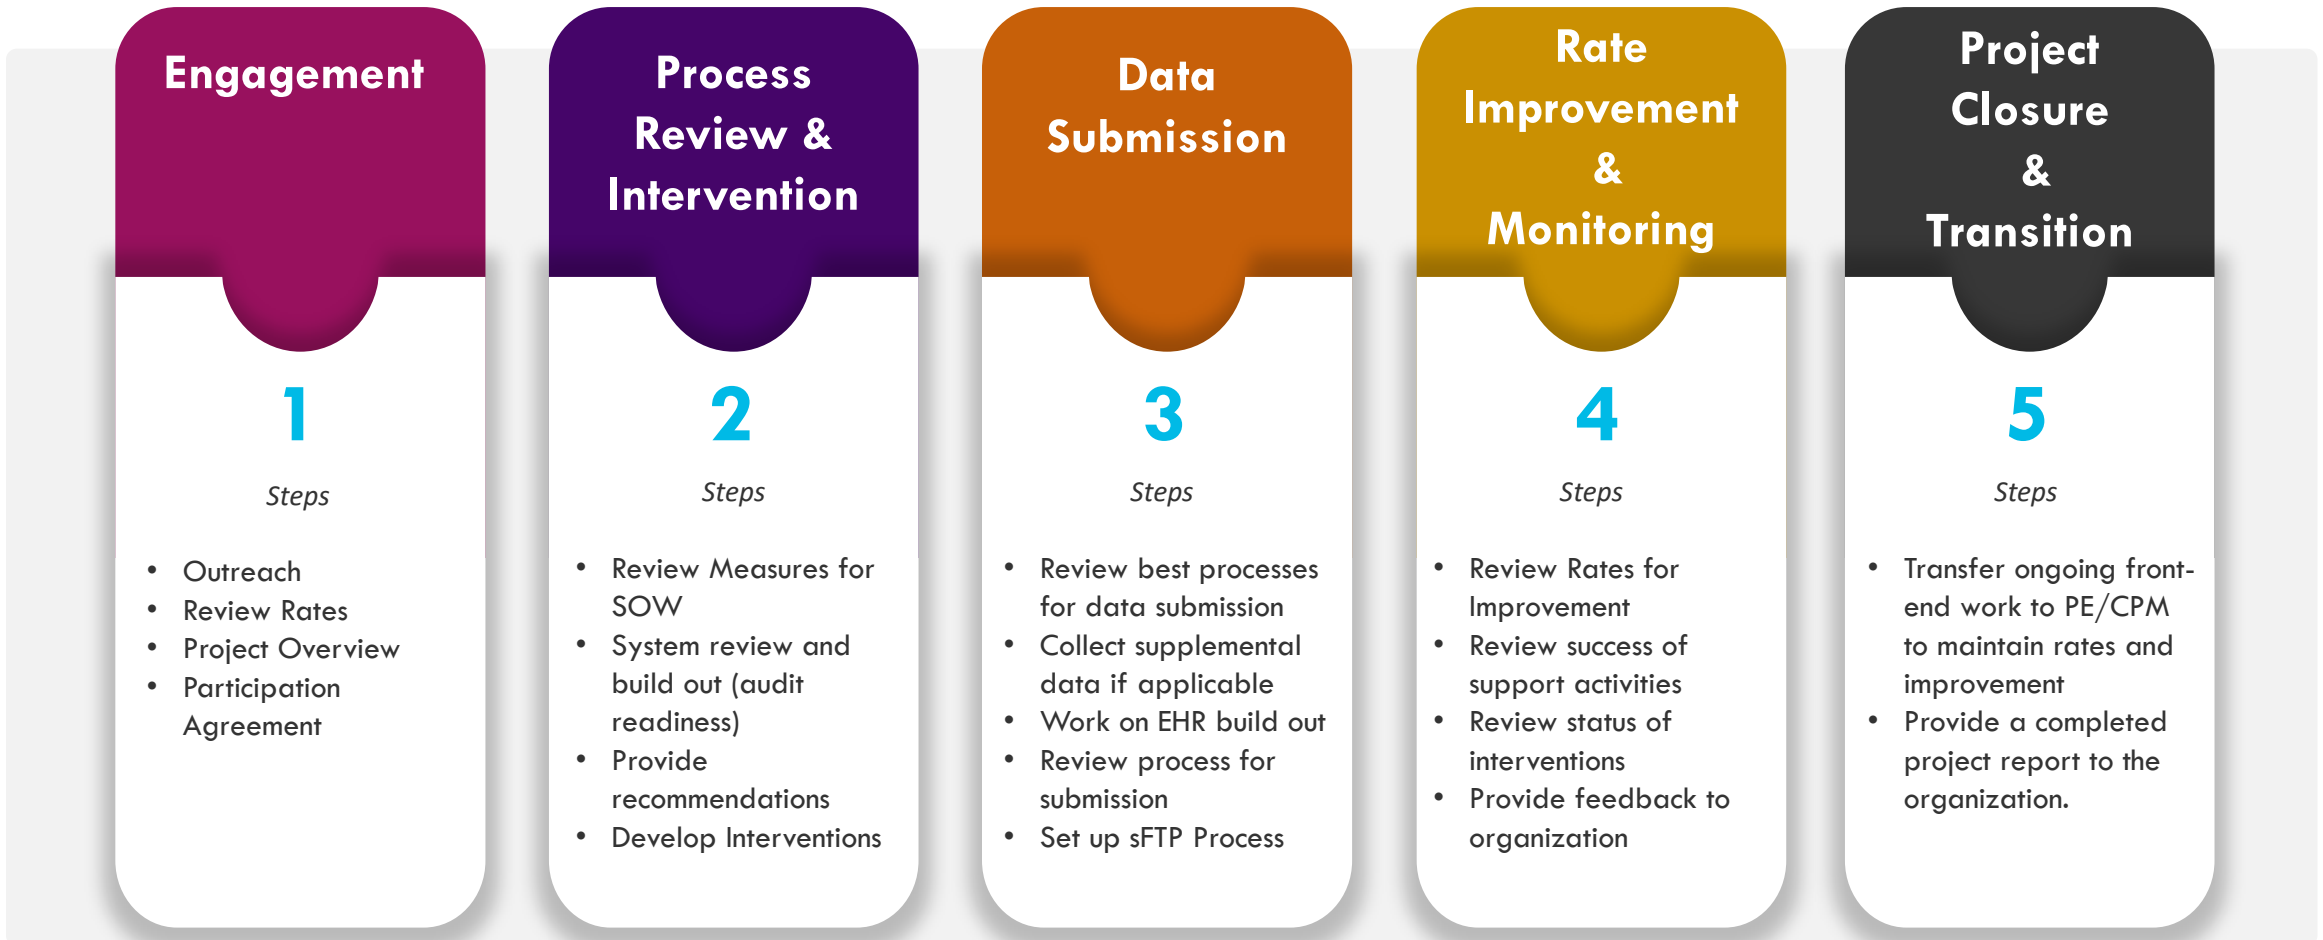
Engagement

1

Steps

- Outreach
- Review Rates
- Project Overview
- Participation Agreement

Process Review & Intervention

2

Steps

- Review Measures for SOW
- System review and build out (audit readiness)
- Provide recommendations
- Develop Interventions

Data Submission

3

Steps

- Review best processes for data submission
- Collect supplemental data if applicable
- Work on EHR build out
- Review process for submission
- Set up sFTP Process

Rate Improvement & Monitoring

4

Steps

- Review Rates for Improvement
- Review success of support activities
- Review status of interventions
- Provide feedback to organization

Project Closure & Transition

5

Steps

- Transfer ongoing front-end work to PE/CPM to maintain rates and improvement
- Provide a completed project report to the organization.